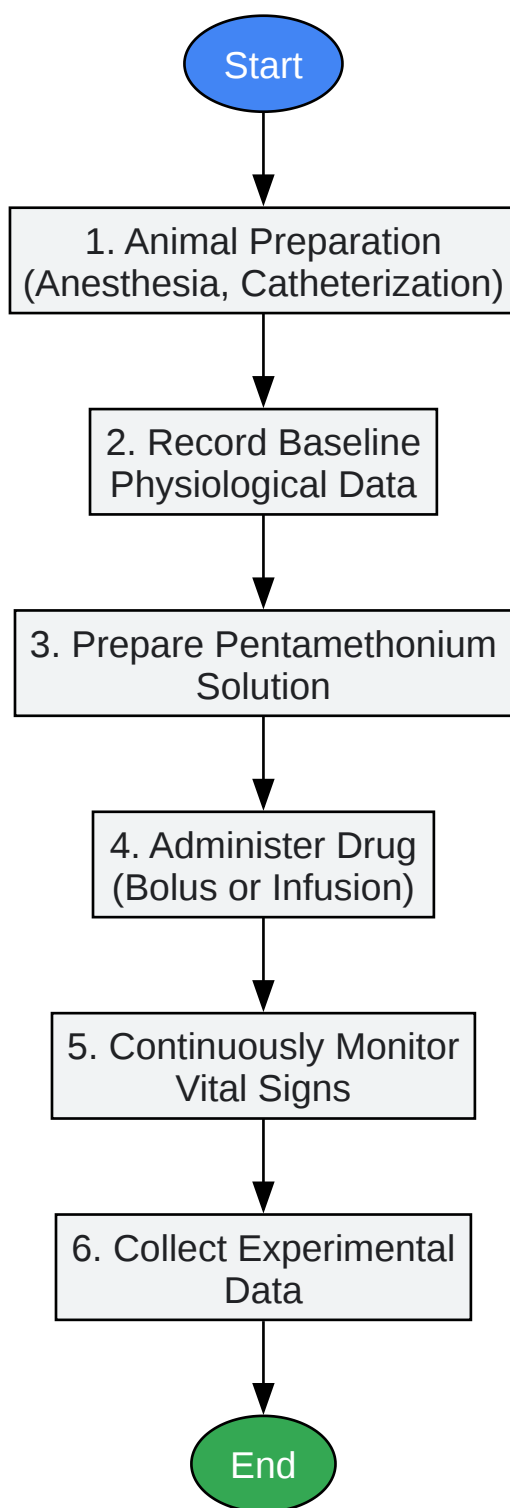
Start

1. Animal Preparation (Anesthesia, Catheterization)

2. Record Baseline Physiological Data

3. Prepare Pentamethonium Solution

4. Administer Drug (Bolus or Infusion)

5. Continuously Monitor Vital Signs

6. Collect Experimental Data

End